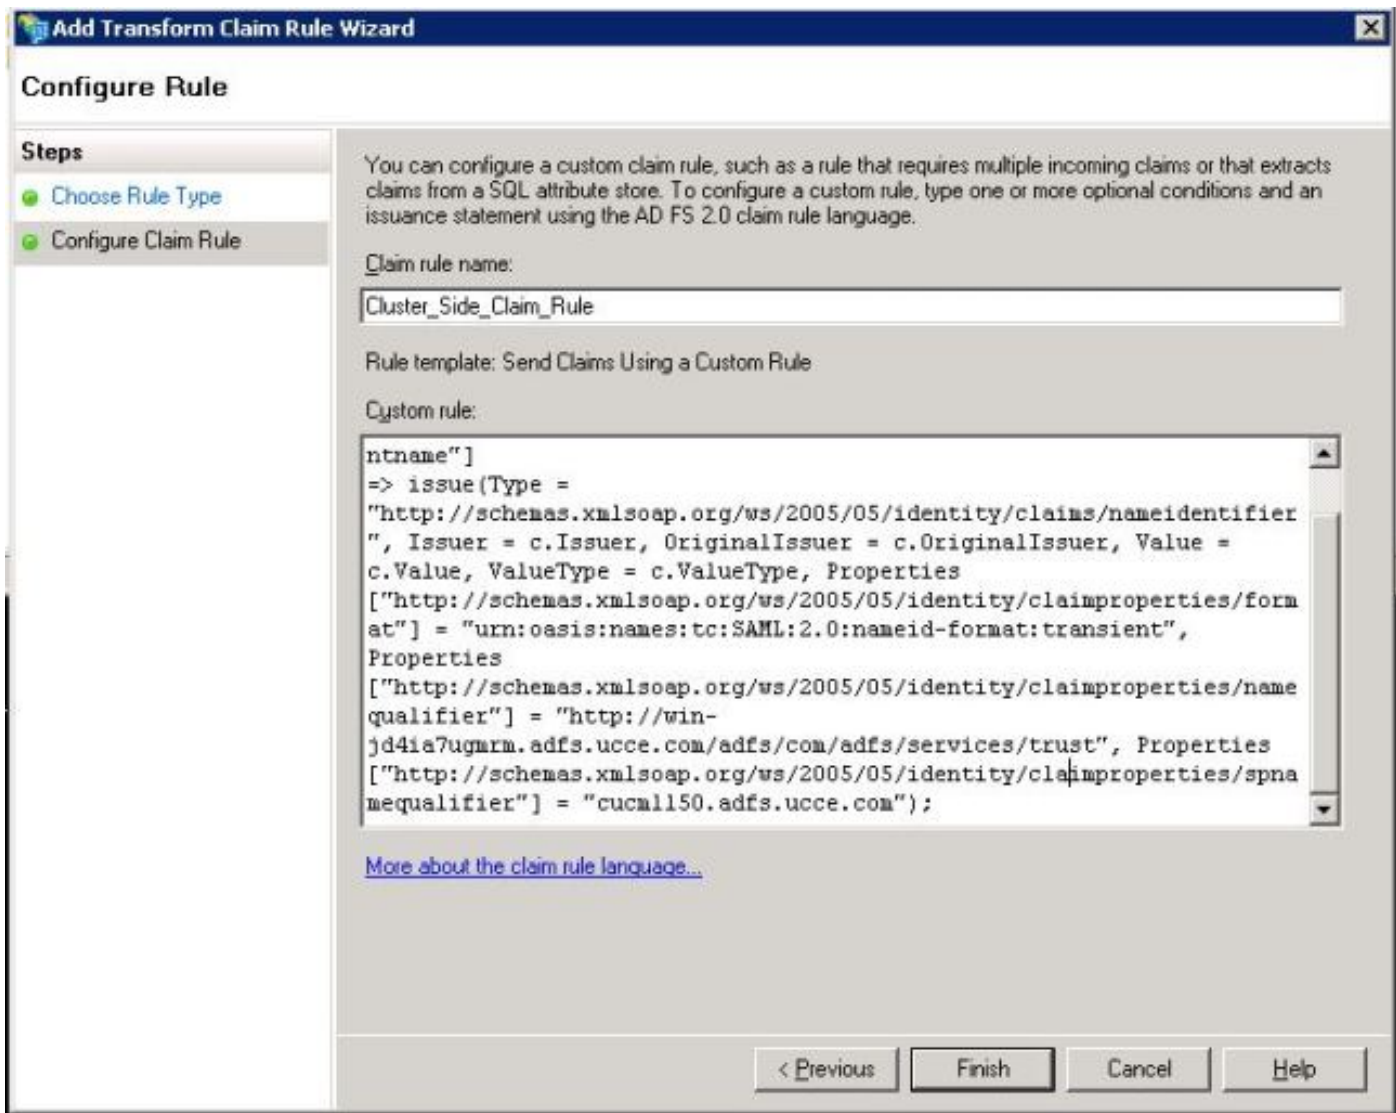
Add Transform Claim Rule Wizard

Configure Rule

Steps

Choose Rule Type

Configure Claim Rule

You can configure a custom claim rule, such as a rule that requires multiple incoming claims or that extracts claims from a SQL attribute store. To configure a custom rule, type one or more optional conditions and an issuance statement using the AD FS 2.0 claim rule language.

Claim rule name:

Cluster_Side_Claim_Rule

Rule template: Send Claims Using a Custom Rule

Custom rule:

ntname"]
=> issue(Type =
"http://schemas.xmlsoap.org/ws/2005/05/identity/claims/nameidentifier", Issuer = c.Issuer, OriginalIssuer = c.OriginalIssuer, Value = c.Value, ValueType = c.ValueType, Properties
["http://schemas.xmlsoap.org/ws/2005/05/identity/claimproperties/format"] = "urn:oasis:names:tc:SAML:2.0:nameid-format:transient", Properties
["http://schemas.xmlsoap.org/ws/2005/05/identity/claimproperties/namequalifier"] = "http://win-jd4ia7ugmrm.adfs.ucce.com/adfs/com/adfs/services/trust", Properties
["http://schemas.xmlsoap.org/ws/2005/05/identity/claimproperties/spnamequalifier"] = "cucm1150.adfs.ucce.com");

More about the claim rule language...

< Previous

Finish

Cancel

Help